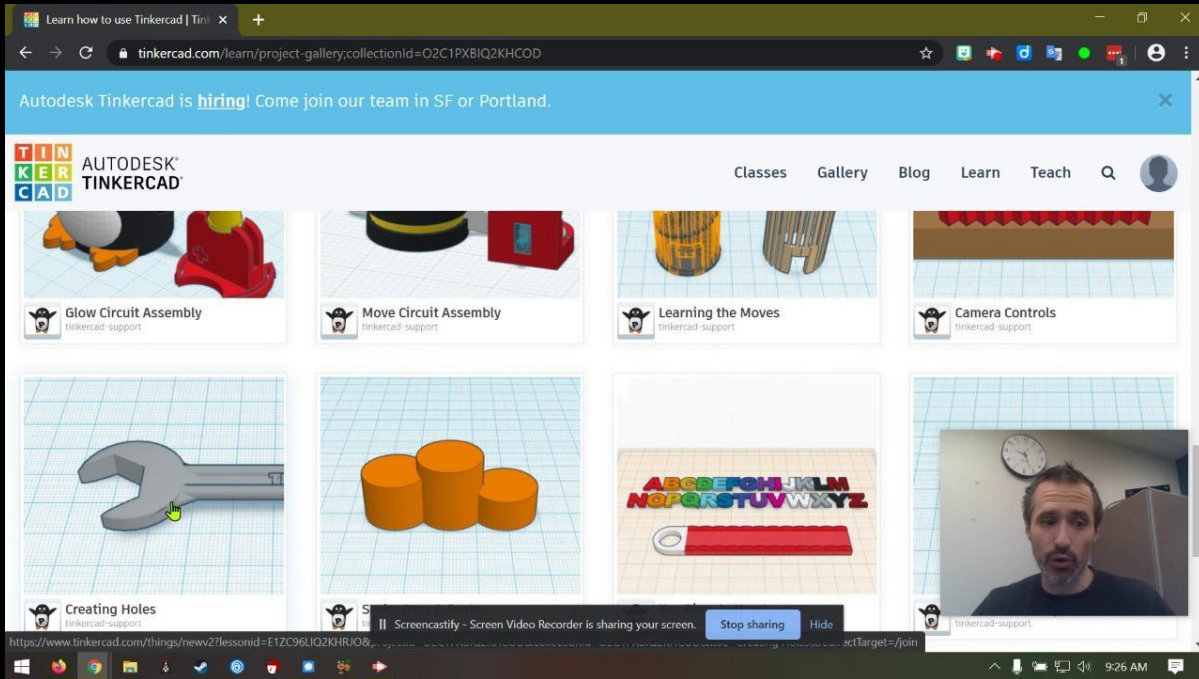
Learn how to use Tinkercad | Tinl ×

tinkercad.com/learn/project-gallery;collectionId=O2C1PXBIQ2KHCOD

Autodesk Tinkercad is hiring! Come join our team in SF or Portland.

TIN KER CAD AUTODESK® TINKERCAD®

Classes Gallery Blog Learn Teach

Glow Circuit Assembly
tinkercad-support

Move Circuit Assembly
tinkercad-support

Learning the Moves
tinkercad-support

Camera Controls
tinkercad-support

ABCDEFGHIJKLM NOPQRSTUVWXYZ

Creating Holes
tinkercad-support

S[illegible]

tinkercad-support

https://www.tinkercad.com/things/newv2?lessonid=E1ZC96LIQ2KHRJO&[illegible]ectTarget=/join

Screencastify - Screen Video Recorder is sharing your screen. Stop sharing Hide

9:26 AM